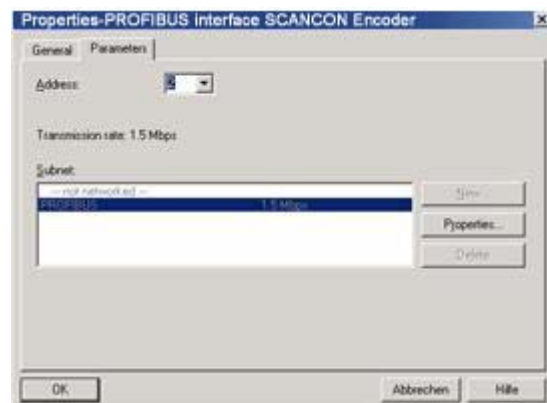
Properties-PROFIBUS interface SCANCON Encoder

General Parameters

Address: 3

Transmission rate: 1.5 Mbps

Subnet:

--- not networked ---
PROFIBUS 1.5 Mbps

New...
Properties...
Delete

OK
Abbrechen
Hilfe